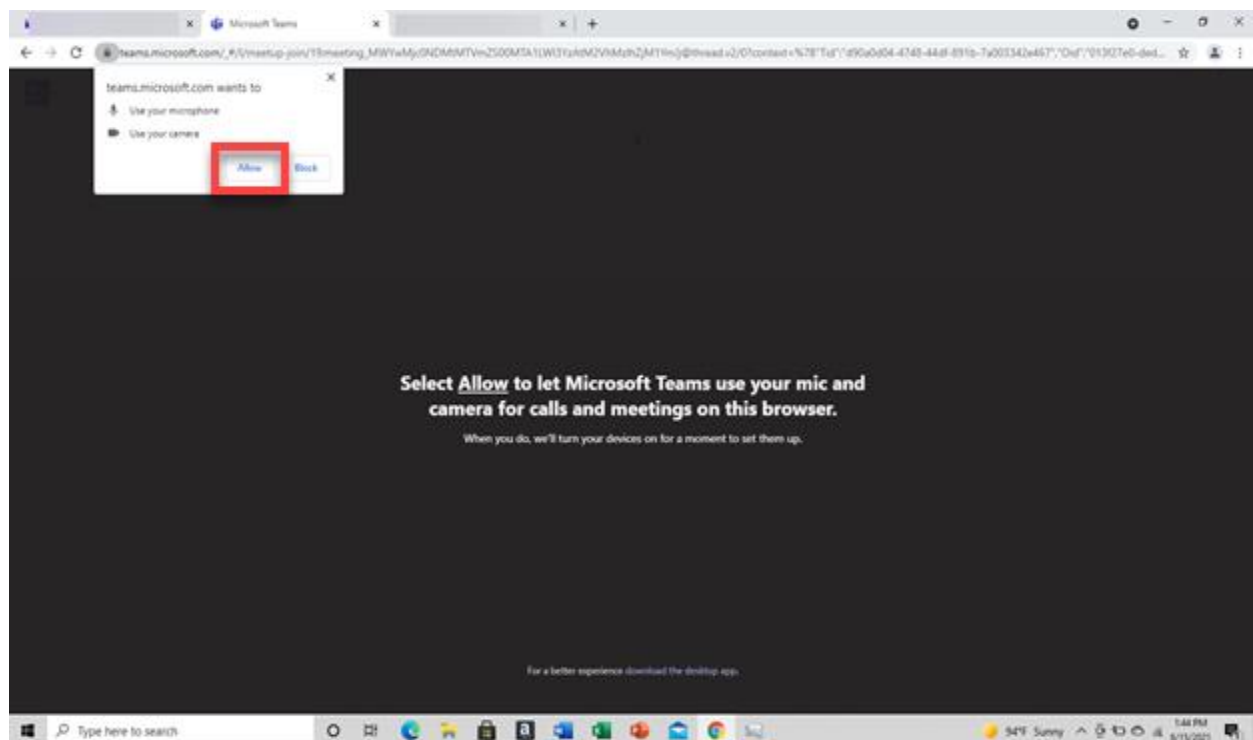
Microsoft Teams

teams.microsoft.com/_#/l/meetup-join/19meeting_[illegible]

teams.microsoft.com wants to

Use your microphone

Use your camera

Allow

Block

Select Allow to let Microsoft Teams use your mic and camera for calls and meetings on this browser.

When you do, we'll turn your devices on for a moment to set them up.

For a better experience download the desktop app.

Type here to search

94°F Sunny

1:44 PM
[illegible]